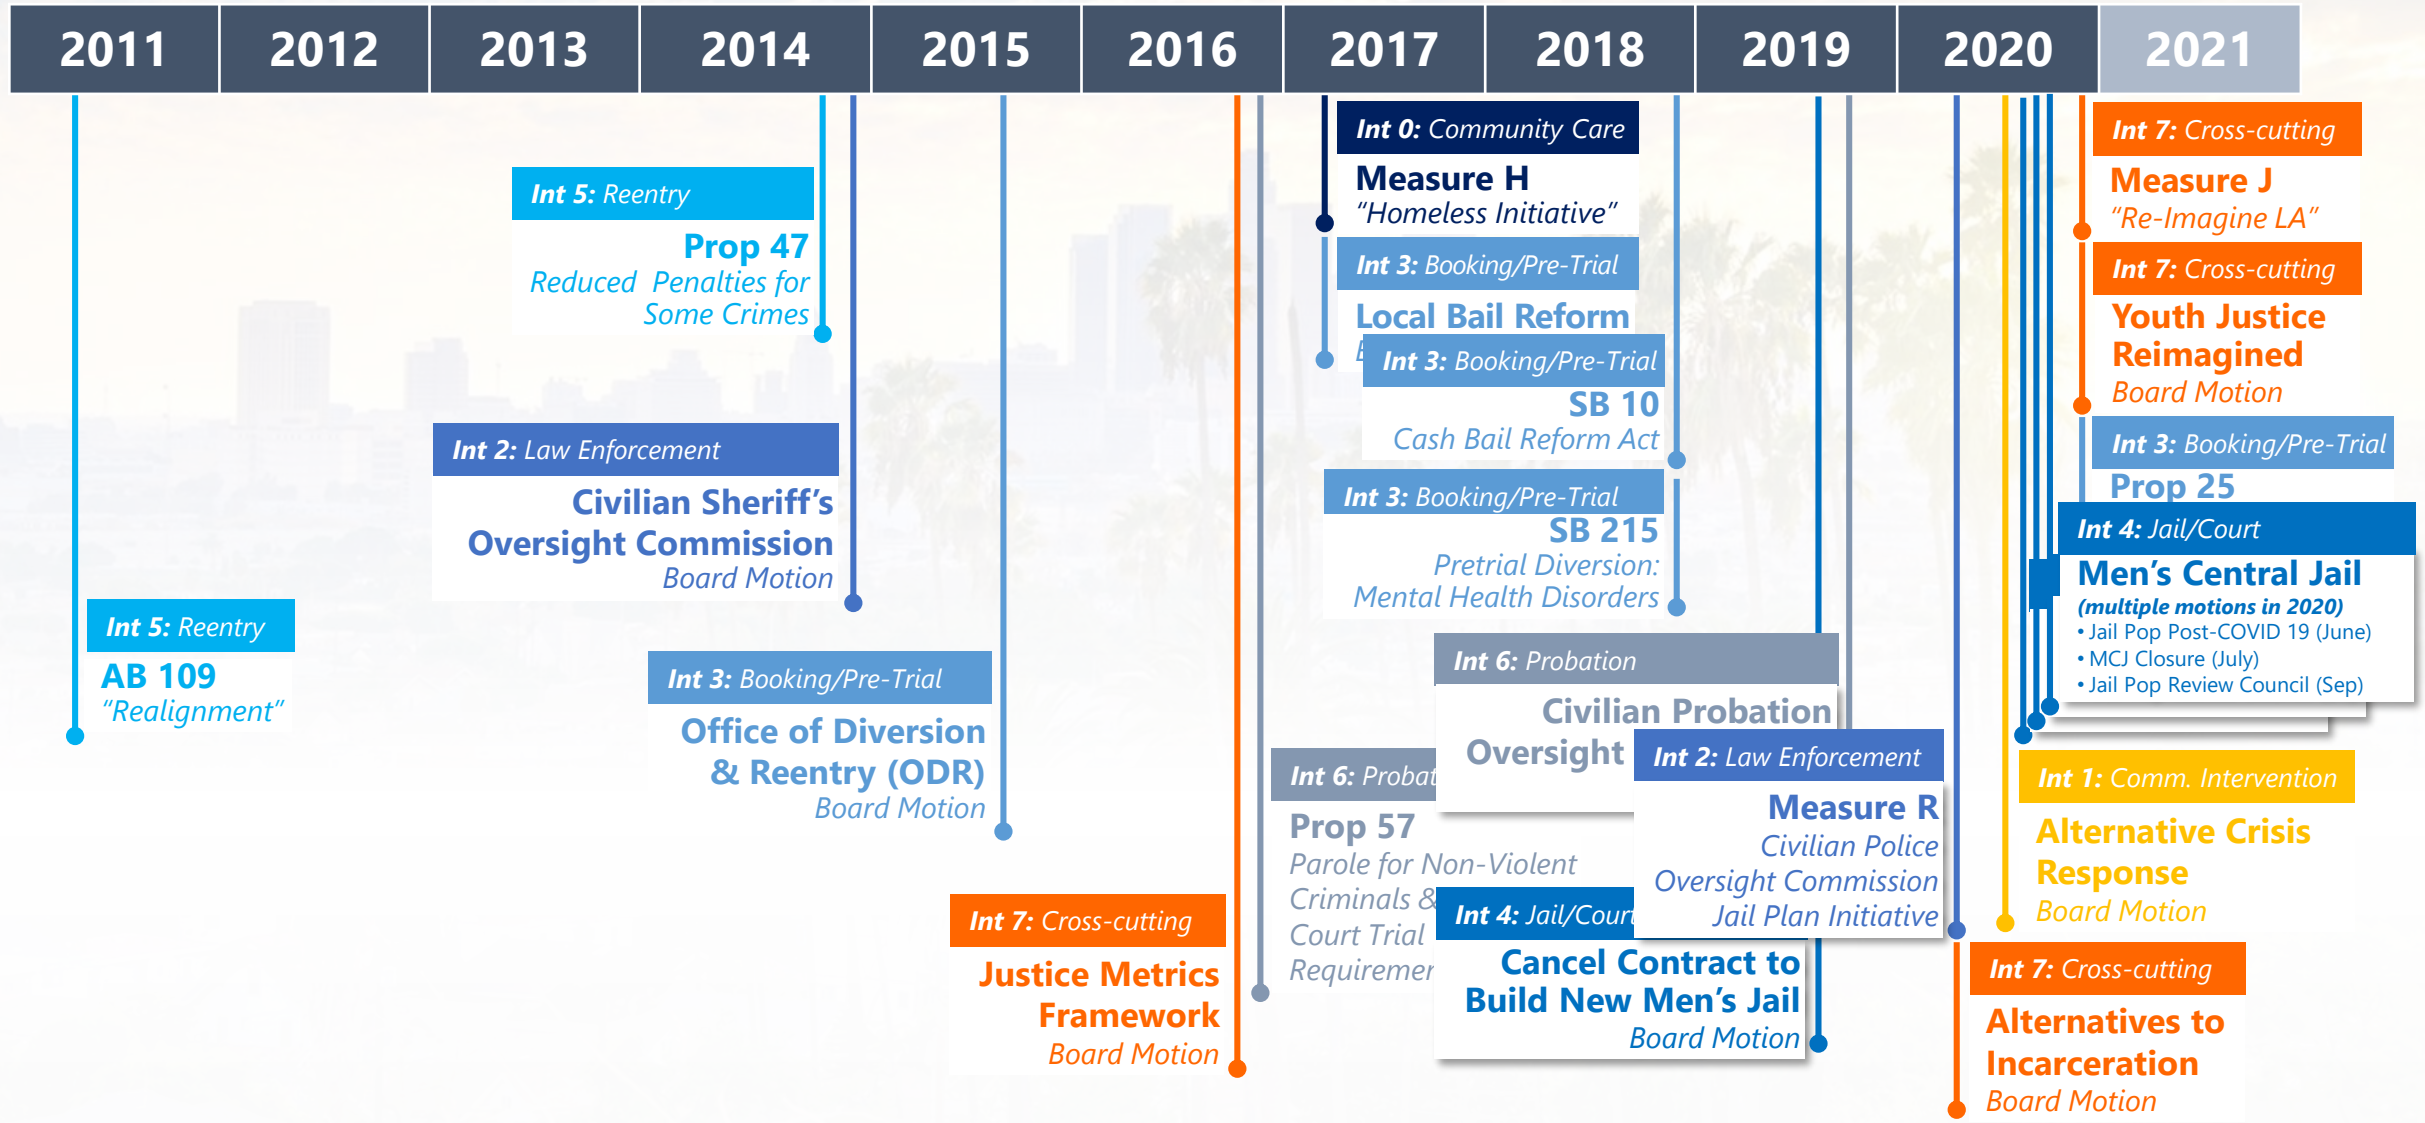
| 2011 | 2012 | 2013 | 2014 | 2015 | 2016 | 2017 | 2018 | 2019 | 2020 | 2021 |
|---|---|---|---|---|---|---|---|---|---|---|

Int 5: Reentry
AB 109
"Realignment"

Int 5: Reentry
Prop 47
Reduced Penalties for Some Crimes

Int 2: Law Enforcement
Civilian Sheriff's Oversight Commission
Board Motion

Int 3: Booking/Pre-Trial
Office of Diversion & Reentry (ODR)
Board Motion

Int 7: Cross-cutting
Justice Metrics Framework
Board Motion

Int 0: Community Care
Measure H
"Homeless Initiative"

Int 3: Booking/Pre-Trial
Local Bail Reform
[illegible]

Int 3: Booking/Pre-Trial
SB 10
Cash Bail Reform Act

Int 3: Booking/Pre-Trial
SB 215
Pretrial Diversion: Mental Health Disorders

Int 6: Probation
Civilian Probation Oversight

Int 6: Probat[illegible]
Prop 57
Parole for Non-Violent Criminals & Court Trial Requiremer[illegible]

Int 2: Law Enforcement
Measure R
Civilian Police Oversight Commission Jail Plan Initiative

Int 4: Jail/Cour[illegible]
Cancel Contract to Build New Men's Jail
Board Motion

Int 7: Cross-cutting
Measure J
"Re-Imagine LA"

Int 7: Cross-cutting
Youth Justice Reimagined
Board Motion

Int 3: Booking/Pre-Trial
Prop 25

Int 4: Jail/Court
Men's Central Jail
(multiple motions in 2020)
• Jail Pop Post-COVID 19 (June)
• MCJ Closure (July)
• Jail Pop Review Council (Sep)

Int 1: Comm. Intervention
Alternative Crisis Response
Board Motion

Int 7: Cross-cutting
Alternatives to Incarceration
Board Motion